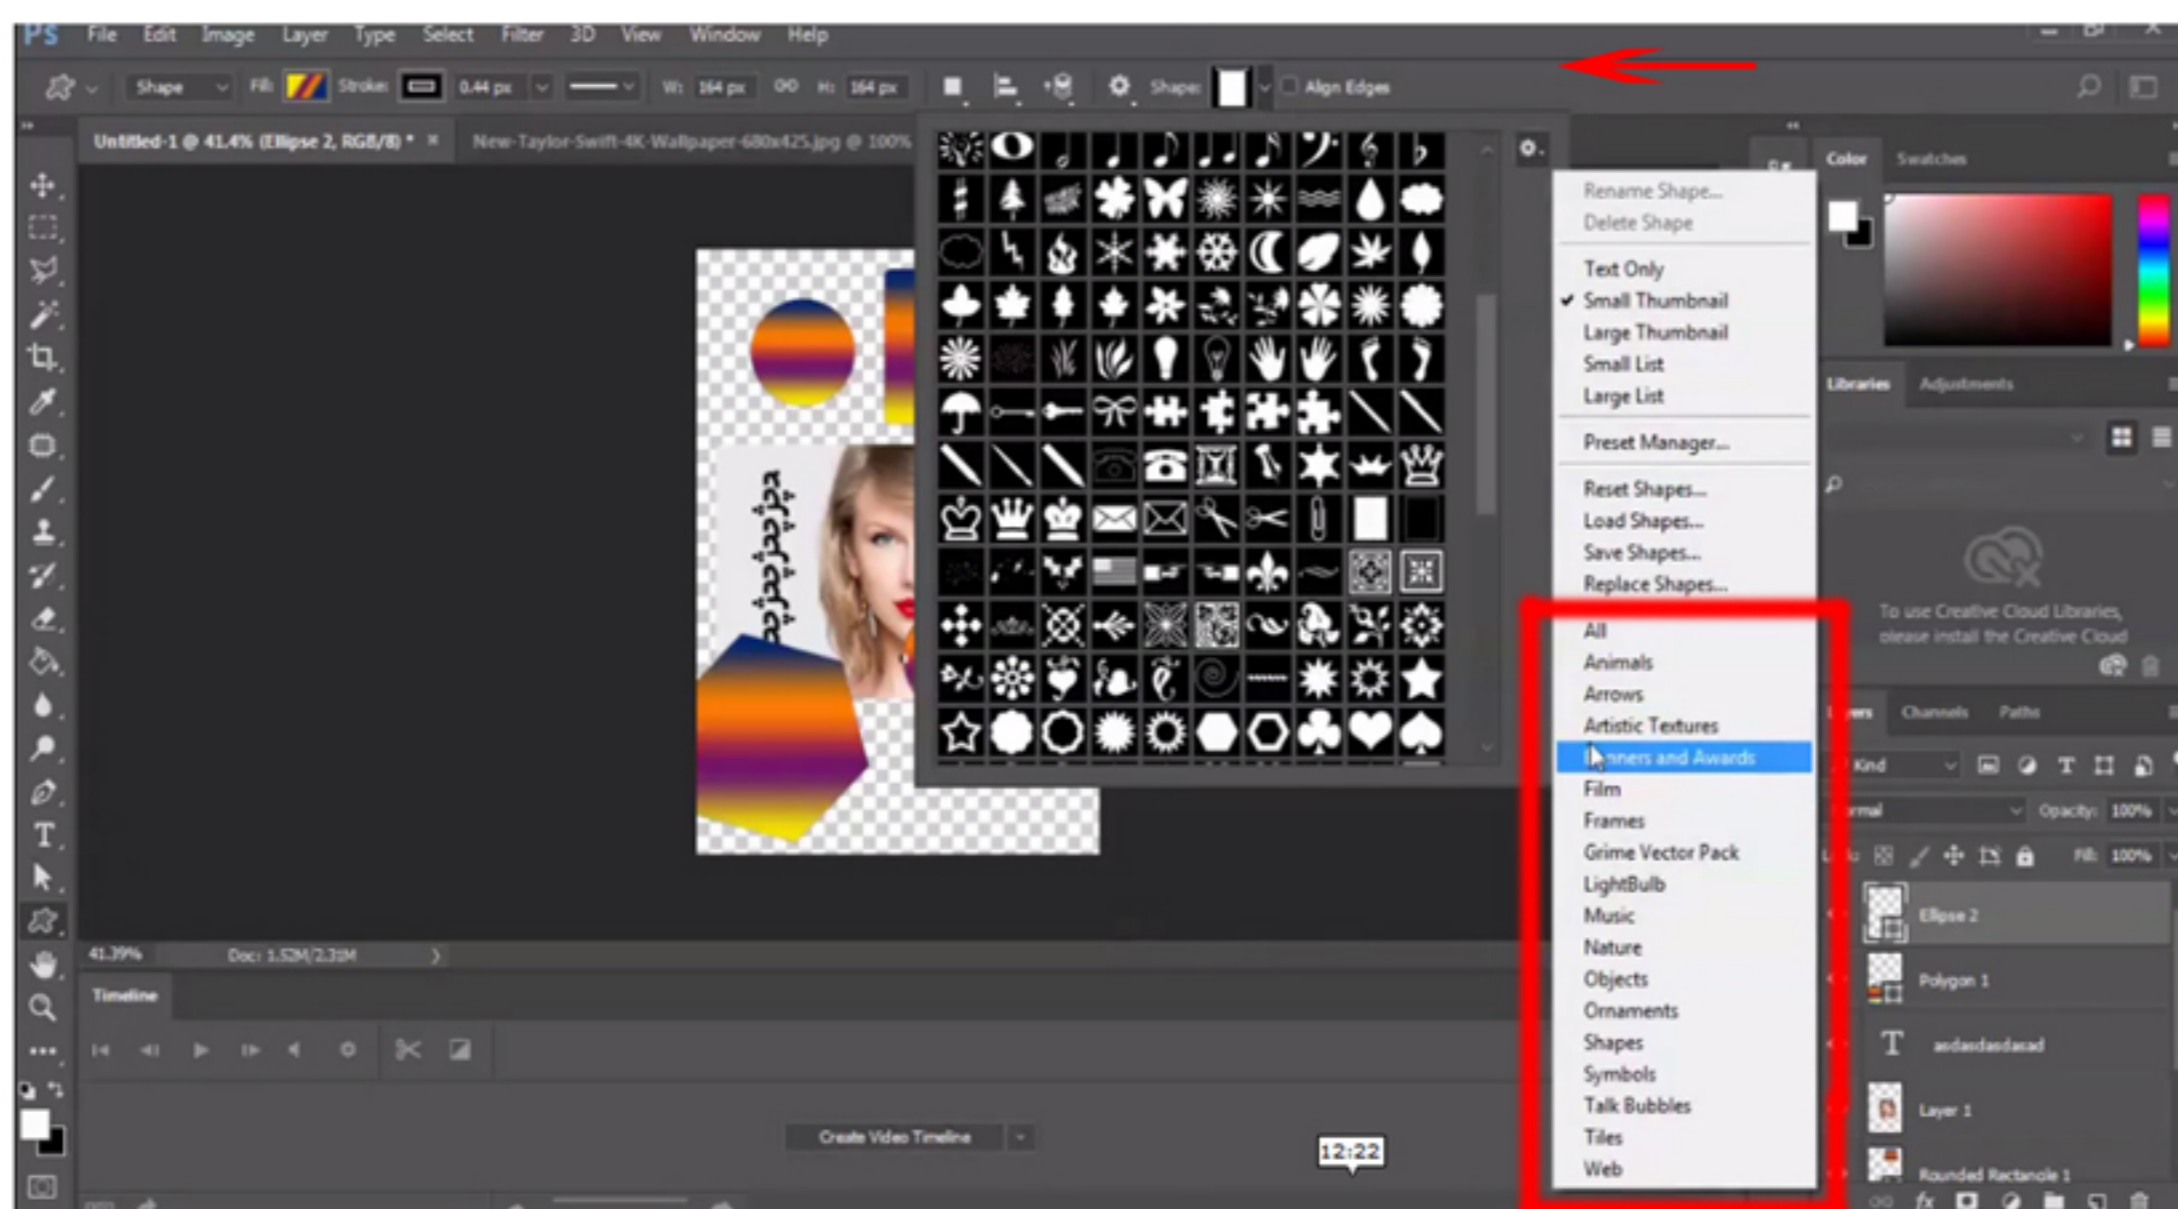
Ps File Edit Image Layer Type Select Filter 3D View Window Help

Shape Fill: Stroke: 0.44 px W: 164 px H: 164 px Shape: Align Edges

Untitled-1 @ 41.4% (Ellipse 2, RGB/8) * × New-Taylor-Swift-4K-Wallpaper-680x425.jpg @ 100%

Rename Shape...
Delete Shape

Text Only
✔ Small Thumbnail
Large Thumbnail
Small List
Large List

Preset Manager...

Reset Shapes...
Load Shapes...
Save Shapes...
Replace Shapes...

All
Animals
Arrows
Artistic Textures
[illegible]nners and Awards
Film
Frames
Grime Vector Pack
LightBulb
Music
Nature
Objects
Ornaments
Shapes
Symbols
Talk Bubbles
Tiles
Web

Color Swatches

Libraries Adjustments

To use Creative Cloud Libraries, please install the Creative Cloud

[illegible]ers Channels Paths

Kind

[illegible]rmal Opacity: 100%

Fill: 100%

Ellipse 2
Polygon 1
asdasdasdasad
Layer 1
Rounded Rectangle 1

41.39% Doc: 1.52M/2.31M

Timeline

Create Video Timeline

12:22